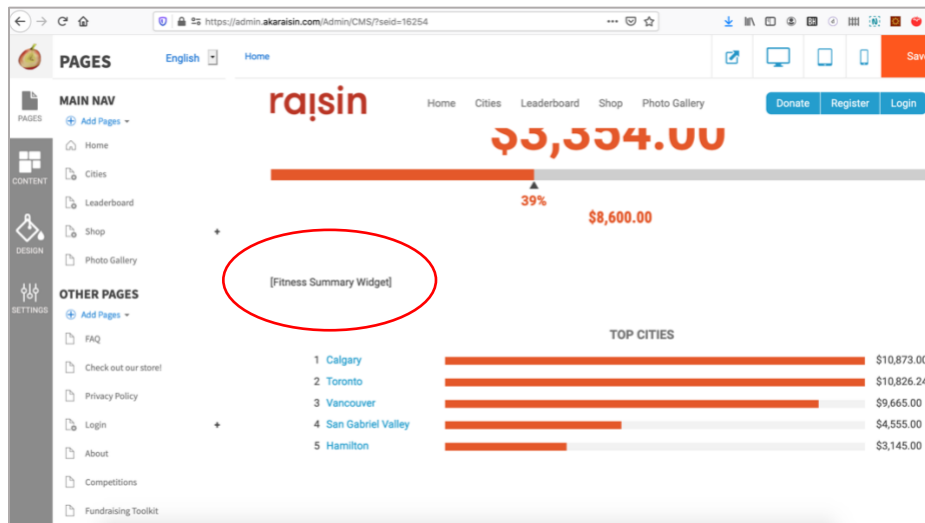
https://admin.akaraisin.com/Admin/CMS/?seid=16254

PAGES English

Home

Save

PAGES

CONTENT

DESIGN

SETTINGS

MAIN NAV

Add Pages

Home

Cities

Leaderboard

Shop

Photo Gallery

OTHER PAGES

Add Pages

FAQ

Check out our store!

Privacy Policy

Login

About

Competitions

Fundraising Toolkit

raisin

Home Cities Leaderboard Shop Photo Gallery

Donate Register Login

$3,354.00

39%

$8,600.00

[Fitness Summary Widget]

TOP CITIES

| | | |
|---|---|---|
| 1 | Calgary | $10,873.00 |
| 2 | Toronto | $10,826.24 |
| 3 | Vancouver | $9,665.00 |
| 4 | San Gabriel Valley | $4,555.00 |
| 5 | Hamilton | $3,145.00 |